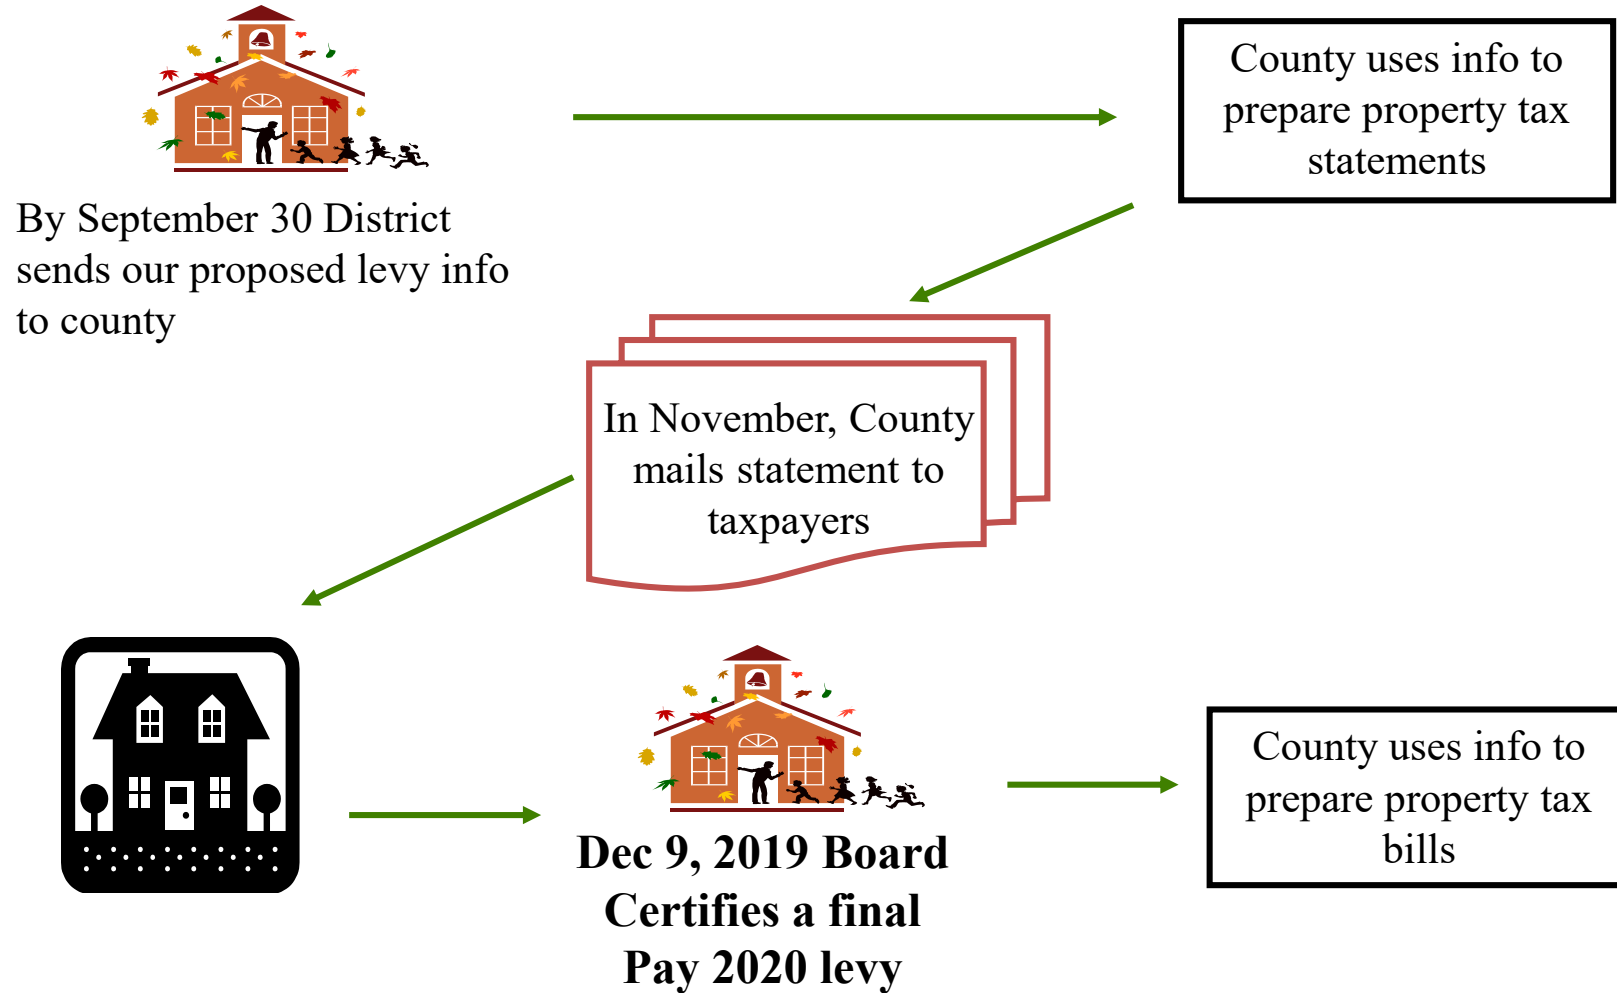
By September 30 District sends our proposed levy info to county

County uses info to prepare property tax statements

In November, County mails statement to taxpayers

Dec 9, 2019 Board Certifies a final Pay 2020 levy

County uses info to prepare property tax bills